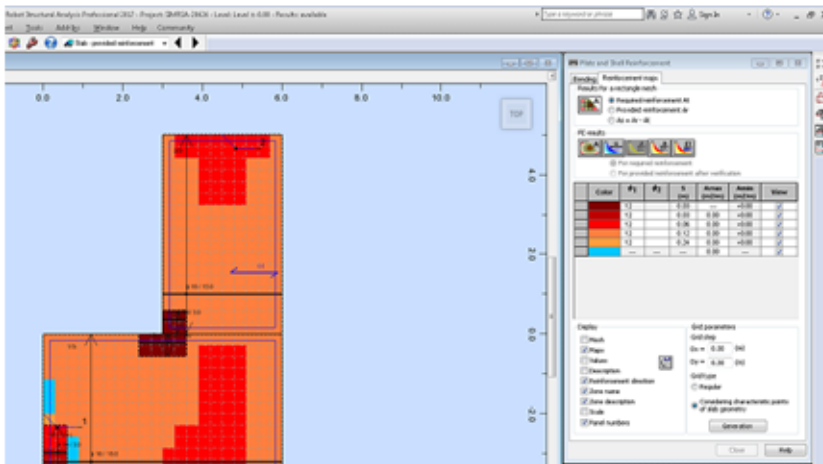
Robot Structural Analysis Professional 2017 - Project: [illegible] - Level: Level +0.00 - Results available

Type a keyword or phrase

Sign In

el Tools Add-Ins Window Help Community

Slab - provided reinforcement

0.0 2.0 4.0 6.0 8.0 10.0

TOP

4.0

2.0

0.0

-2.0

Plate and Shell Reinforcement

Bending Reinforcement maps

Results for a rectangle mesh

Required reinforcement At

Provided reinforcement Ar

At = Ar - At

FE results

For required reinforcement

For provided reinforcement after verification

| Color | $\phi_1$ | $\phi_2$ | s (m) | Arrmax (cm2/m) | Amin (cm2/m) | View |
|---|---|---|---|---|---|---|
| | 12 | | 0.00 | --- | +0.00 | |
| | 12 | | 0.03 | 0.00 | +0.00 | |
| | 12 | | 0.06 | 0.00 | +0.00 | |
| | 12 | | 0.12 | 0.00 | +0.00 | |
| | 12 | | 0.24 | 0.00 | +0.00 | |
| | --- | --- | --- | 0.00 | --- | |

Display

Mesh

Maps

Values

Description

Reinforcement direction

Zone name

Zone description

Scale

Panel numbers

Grid parameters

Grid step

Dx = 0.30 (m)

Dy = 0.30 (m)

Grid type

Regular

Considering characteristic points of slab geometry

Generation

Close

Help